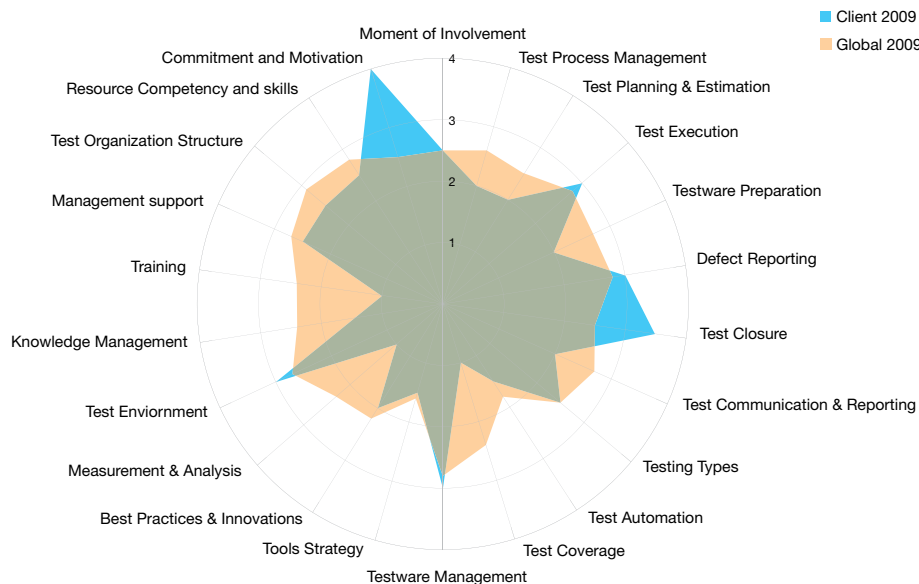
Client 2009
Global 2009

Moment of Involvement
4
3
2
1
Test Process Management
Test Planning & Estimation
Test Execution
Testware Preparation
Defect Reporting
Test Closure
Test Communication & Reporting
Testing Types
Test Automation
Test Coverage
Testware Management
Tools Strategy
Best Practices & Innovations
Measurement & Analysis
Test Enviornment
Knowledge Management
Training
Management support
Test Organization Structure
Resource Competency and skills
Commitment and Motivation